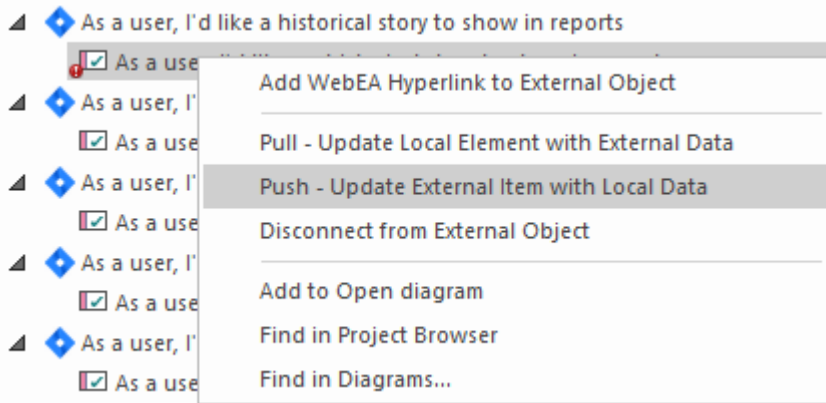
As a user, I'd like a historical story to show in reports

As a use

As a user, I'

As a use

As a user, I'

As a use

As a user, I'

As a use

As a user, I'

As a use

Add WebEA Hyperlink to External Object

Pull - Update Local Element with External Data

Push - Update External Item with Local Data

Disconnect from External Object

Add to Open diagram

Find in Project Browser

Find in Diagrams...